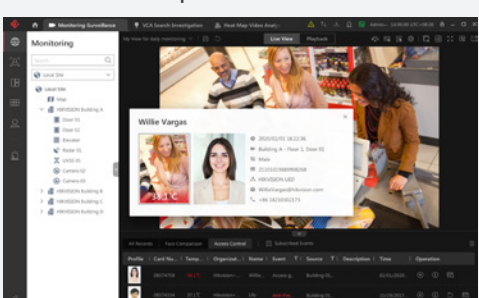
Monitoring Surveillance
VCA Search Investigation
Heat Map Video Anal...
Monitoring
My View for daily monitoring
Live View
Playback
Local Site
Local Site
Map
HIKVISION Building A
Door 01
Door 02
Elevator
Radar 01
UVSS 01
Camera 02
Camera 03
HIKVISION Building A
HIKVISION Building B
HIKVISION Building C
HIKVISION Building D
Willie Vargas
2020/02/01 16:22:36
Building A - Floor 1 Door 02
Male
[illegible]
HIKVISION UED
WillieVargas@hikvision.com
+86 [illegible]
35.5 °C
All Records
Face Comparison
Access Control
Subscribed Events
Profile
Card No.
Temp...
Organizat...
Name
Event
Source
Description
Time
Operation